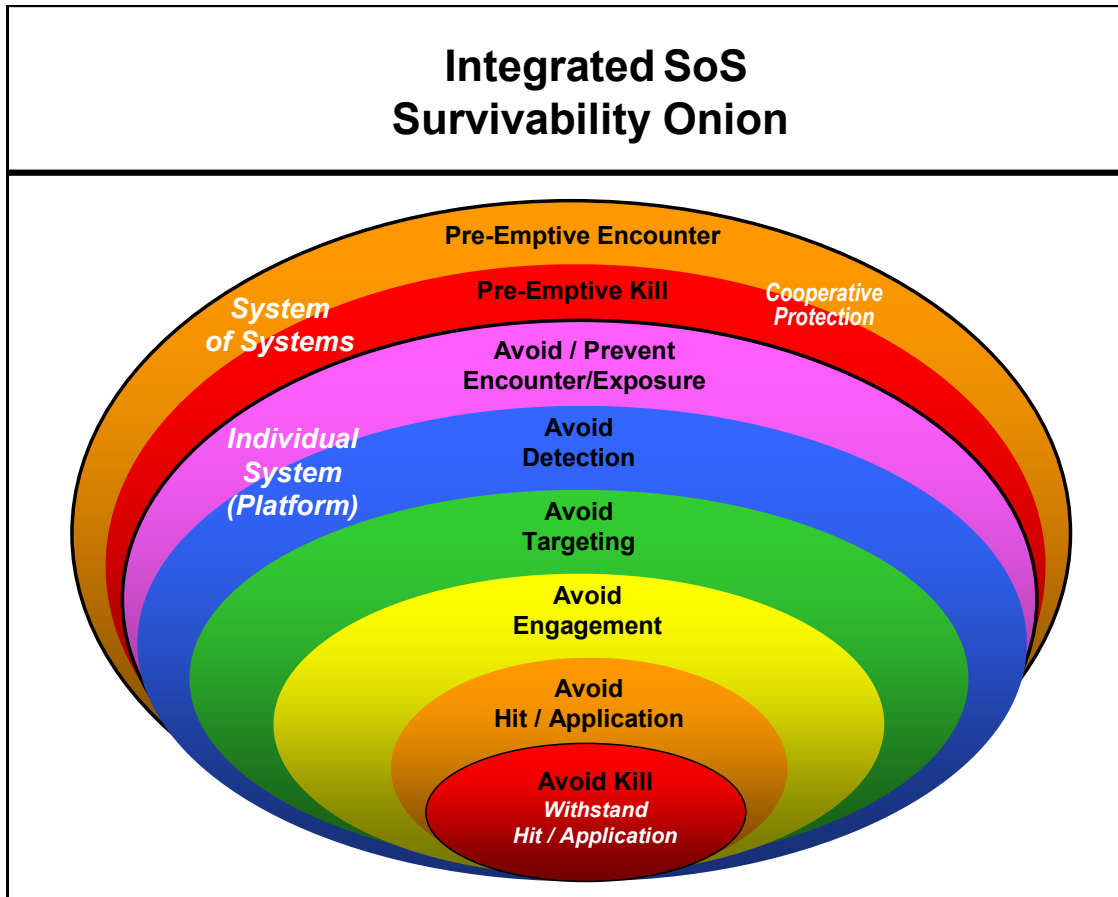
Integrated SoS
Survivability Onion

Pre-Emptive Encounter

System of Systems

Pre-Emptive Kill

Cooperative Protection

Avoid / Prevent Encounter/Exposure

Individual System (Platform)

Avoid Detection

Avoid Targeting

Avoid Engagement

Avoid Hit / Application

Avoid Kill
Withstand Hit / Application